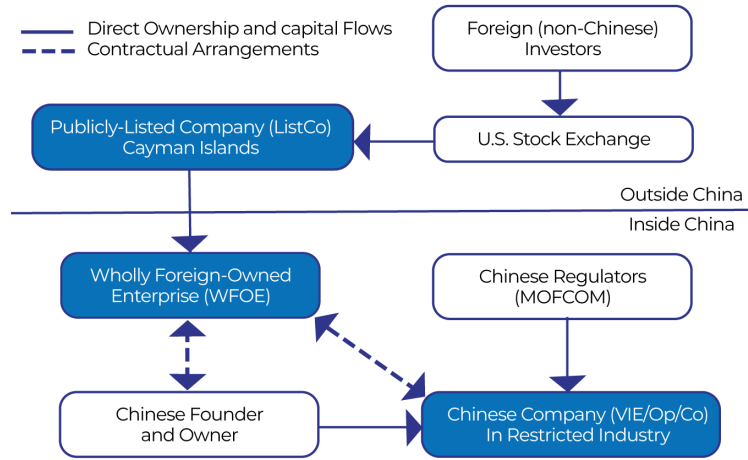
Direct Ownership and capital Flows
Contractual Arrangements

Foreign (non-Chinese) Investors

Publicly-Listed Company (ListCo) Cayman Islands

U.S. Stock Exchange

Outside China

Inside China

Wholly Foreign-Owned Enterprise (WFOE)

Chinese Regulators (MOFCOM)

Chinese Founder and Owner

Chinese Company (VIE/Op/Co) In Restricted Industry